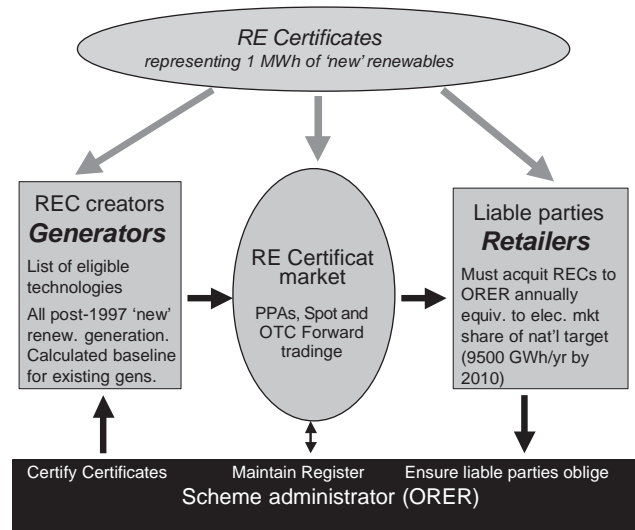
RE Certificates
representing 1 MWh of 'new' renewables

REC creators
Generators
List of eligible technologies
All post-1997 'new' renew. generation. Calculated baseline for existing gens.

RE Certificat market
PPAs, Spot and OTC Forward tradinge

Liable parties
Retailers
Must acquit RECs to ORER annually equiv. to elec. mkt share of nat'l target (9500 GWh/yr by 2010)

Certify Certificates
Maintain Register
Ensure liable parties oblige
Scheme administrator (ORER)